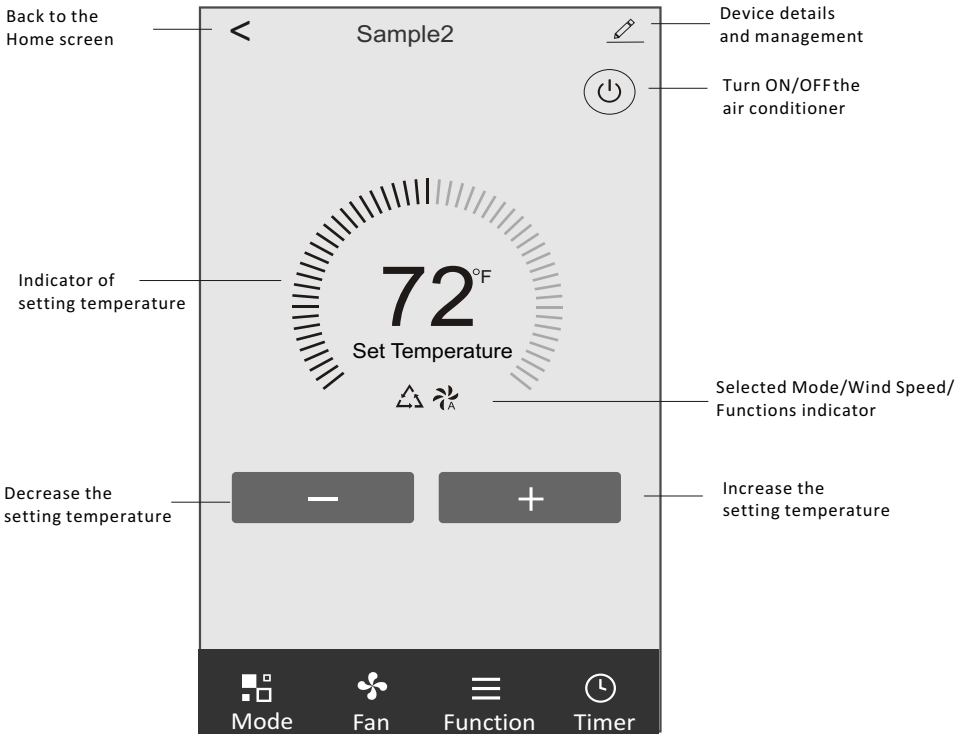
Back to the Home screen

<

Sample2

Device details and management

Turn ON/OFF the air conditioner

Indicator of setting temperature

72°F

Set Temperature

A

Selected Mode/Wind Speed/ Functions indicator

Decrease the setting temperature

−

+

Increase the setting temperature

Mode

Fan

Function

Timer